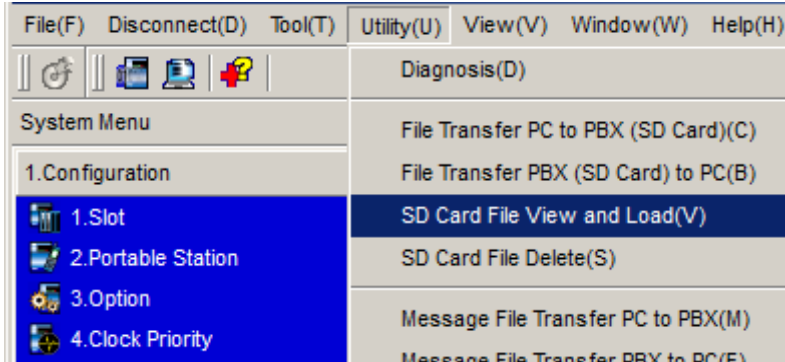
File(F) Disconnect(D) Tool(T) Utility(U) View(V) Window(W) Help(H)

System Menu

1.Configuration

1.Slot

2.Portable Station

3.Option

4.Clock Priority

Diagnosis(D)

File Transfer PC to PBX (SD Card)(C)

File Transfer PBX (SD Card) to PC(B)

SD Card File View and Load(V)

SD Card File Delete(S)

Message File Transfer PC to PBX(M)

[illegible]